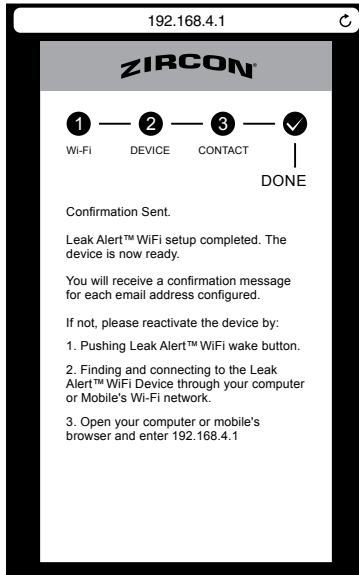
192.168.4.1

ZIRCON

1 2 3

Wi-Fi DEVICE CONTACT

DONE

Confirmation Sent.

Leak Alert™ WiFi setup completed. The device is now ready.

You will receive a confirmation message for each email address configured.

If not, please reactivate the device by:

1. Pushing Leak Alert™ WiFi wake button.

2. Finding and connecting to the Leak Alert™ WiFi Device through your computer or Mobile's Wi-Fi network.

3. Open your computer or mobile's browser and enter 192.168.4.1